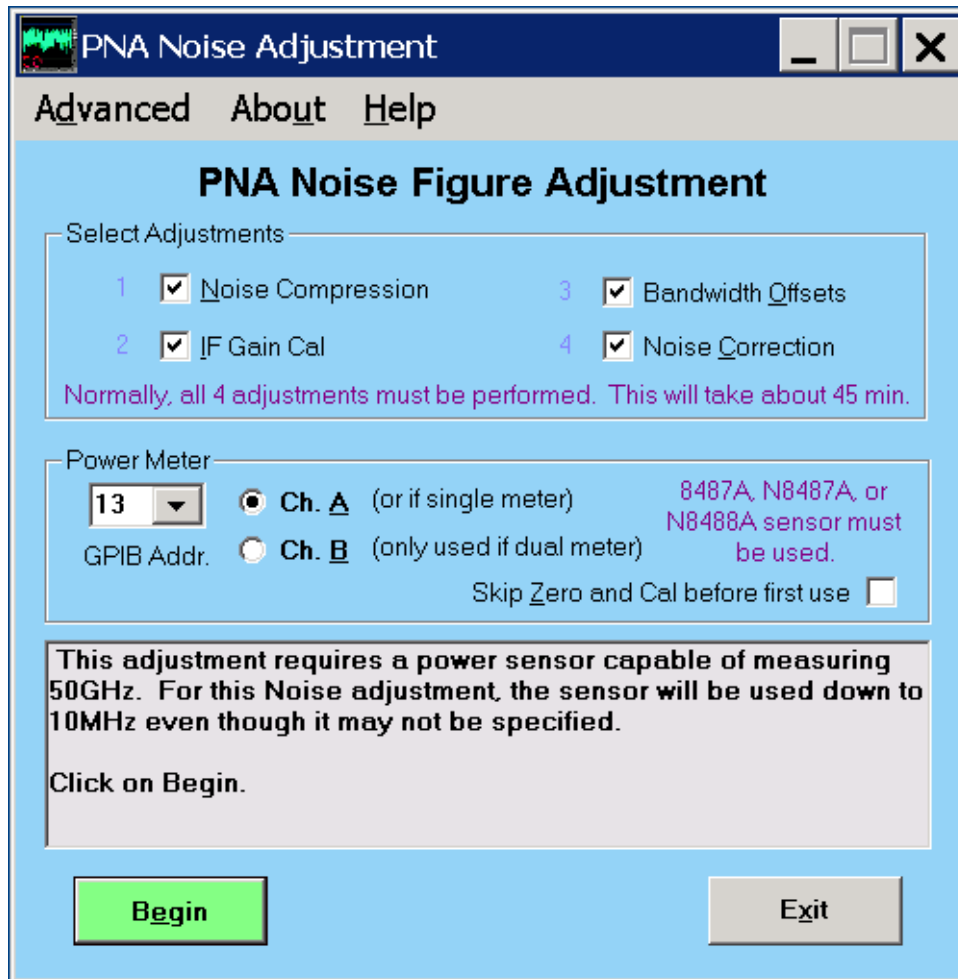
PNA Noise Adjustment

Advanced About Help

PNA Noise Figure Adjustment

Select Adjustments

1 Noise Compression

2 IF Gain Cal

3 Bandwidth Offsets

4 Noise Correction

Normally, all 4 adjustments must be performed. This will take about 45 min.

Power Meter

13

GPIB Addr.

Ch. A (or if single meter)

Ch. B (only used if dual meter)

8487A, N8487A, or N8488A sensor must be used.

Skip Zero and Cal before first use

This adjustment requires a power sensor capable of measuring 50GHz. For this Noise adjustment, the sensor will be used down to 10MHz even though it may not be specified.

Click on Begin.

Begin

Exit